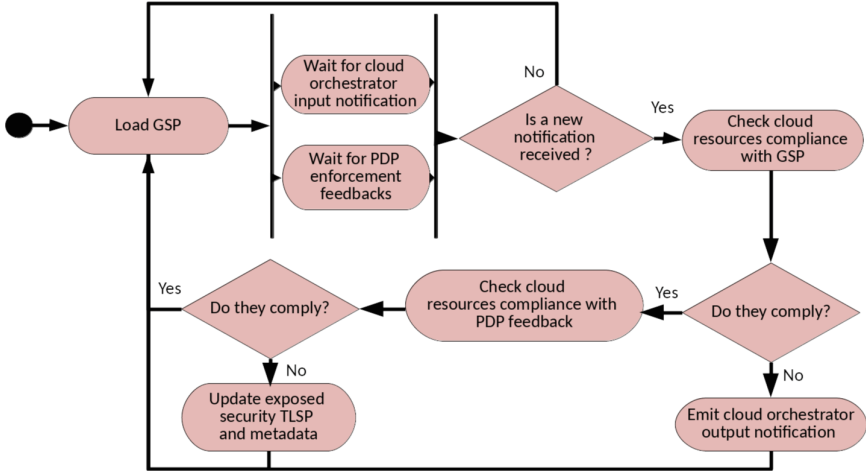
Load GSP

Wait for cloud orchestrator input notification

Wait for PDP enforcement feedbacks

No

Is a new notification received ?

Yes

Check cloud resources compliance with GSP

Do they comply?

Yes

Check cloud resources compliance with PDP feedback

Yes

Do they comply?

No

Update exposed security TLSP and metadata

No

Emit cloud orchestrator output notification